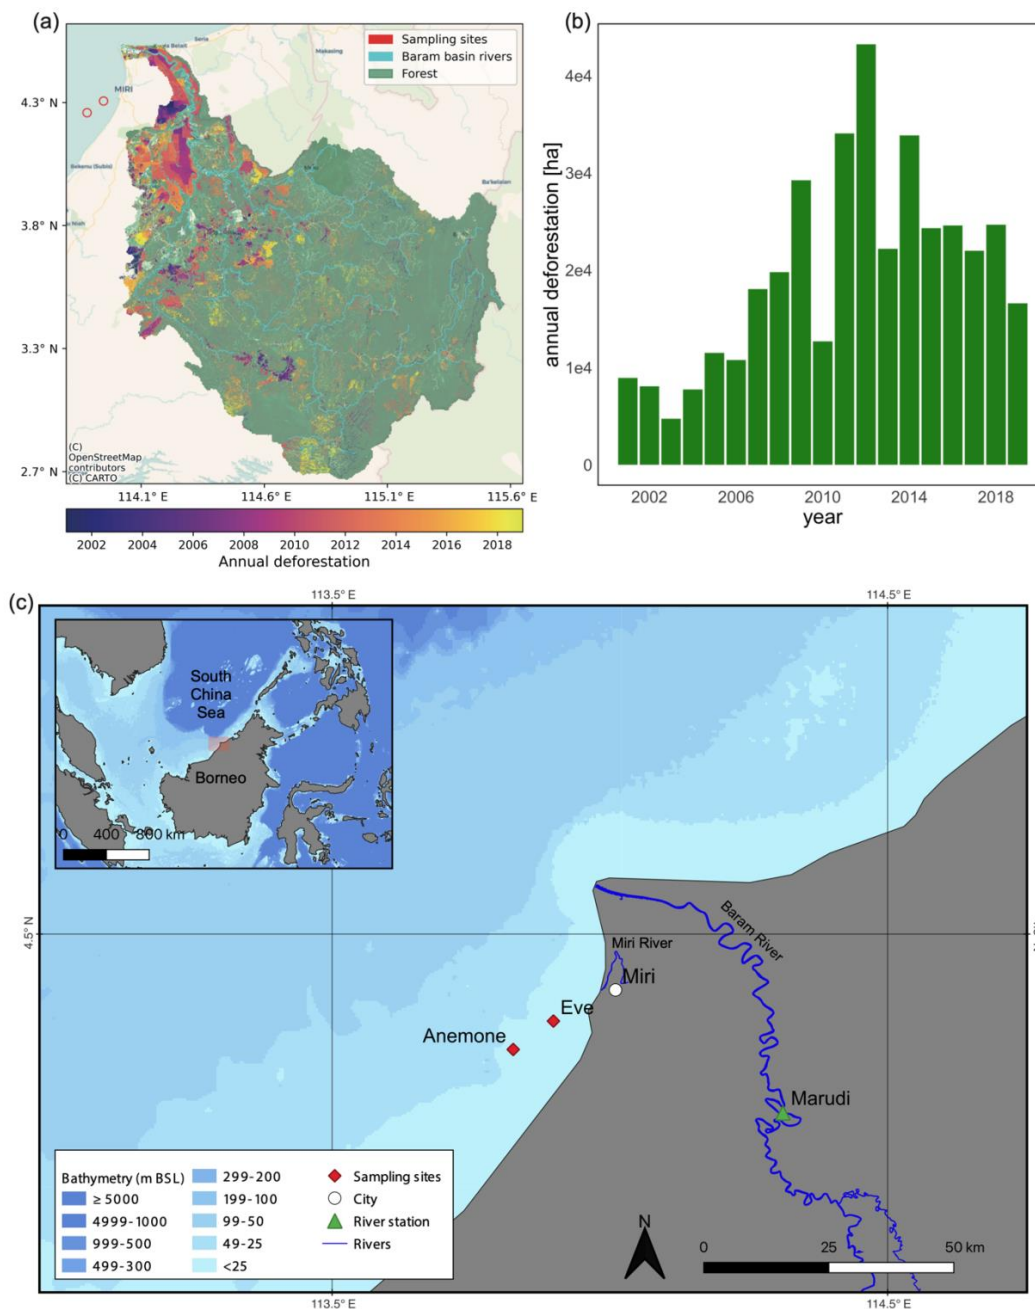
(a)

Sampling sites
Baram basin rivers
Forest

Miri
Marudi
Bukenu (Subis)
Ba'kelalan

4.3° N
3.8° N
3.3° N
2.7° N

(C) OpenStreetMap contributors (C) CARTO

114.1° E
114.6° E
115.1° E
115.6° E

2002 2004 2006 2008 2010 2012 2014 2016 2018
Annual deforestation

(b)

annual deforestation [ha]
4e4
3e4
2e4
1e4
0
2002 2006 2010 2014 2018
year

(c)

113.5° E
114.5° E

South China Sea
Borneo
0 400 800 km

4.5° N

Baram River
Miri River
Miri
Eve
Anemone
Marudi

Bathymetry (m BSL)
≥ 5000
4999-1000
999-500
499-300
299-200
199-100
99-50
49-25
<25

Sampling sites
City
River station
Rivers

N
0 25 50 km

113.5° E
114.5° E